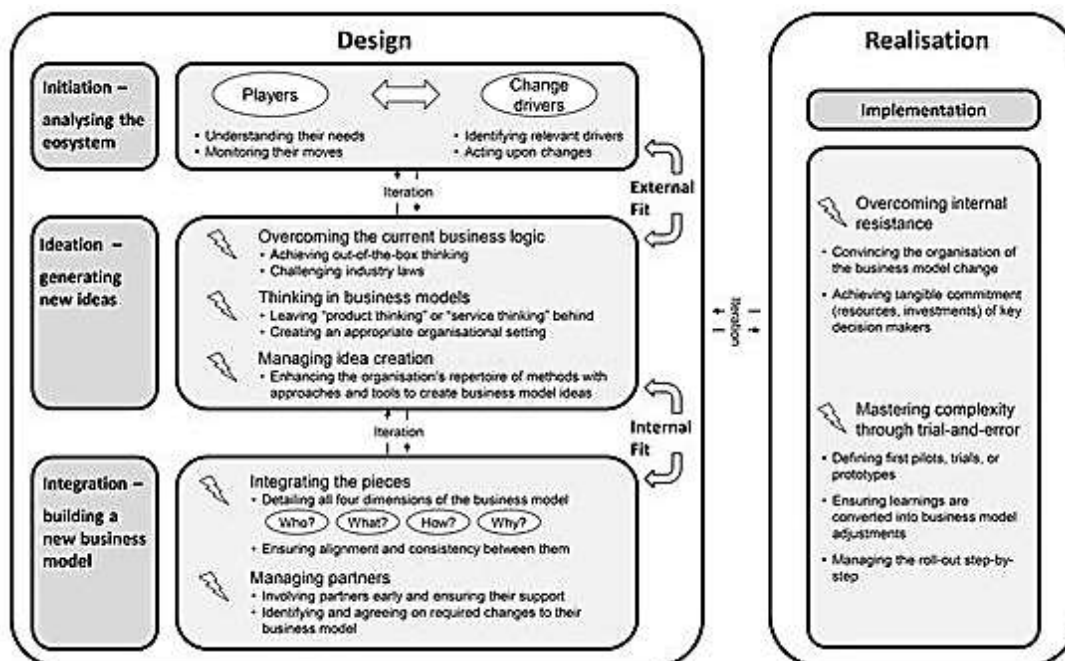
Design

Initiation – analysing the eosystem

Players

Change drivers

• Understanding their needs
• Monitoring their moves

• Identifying relevant drivers
• Acting upon changes

Iteration

External Fit

Ideation – generating new ideas

Overcoming the current business logic
• Achieving out-of-the-box thinking
• Challenging industry laws

Thinking in business models
• Leaving "product thinking" or "service thinking" behind
• Creating an appropriate organisational setting

Managing idea creation
• Enhancing the organisation's repertoire of methods with approaches and tools to create business model ideas

Iteration

Internal Fit

Integration – building a new business model

Integrating the pieces
• Detailing all four dimensions of the business model
Who? What? How? Why?
• Ensuring alignment and consistency between them

Managing partners
• Involving partners early and ensuring their support
• Identifying and agreeing on required changes to their business model

Iteration

Realisation

Implementation

Overcoming internal resistance
• Convincing the organisation of the business model change
• Achieving tangible commitment (resources, investments) of key decision makers

Mastering complexity through trial-and-error
• Defining first pilots, trials, or prototypes
• Ensuring learnings are converted into business model adjustments
• Managing the roll-out step-by-step